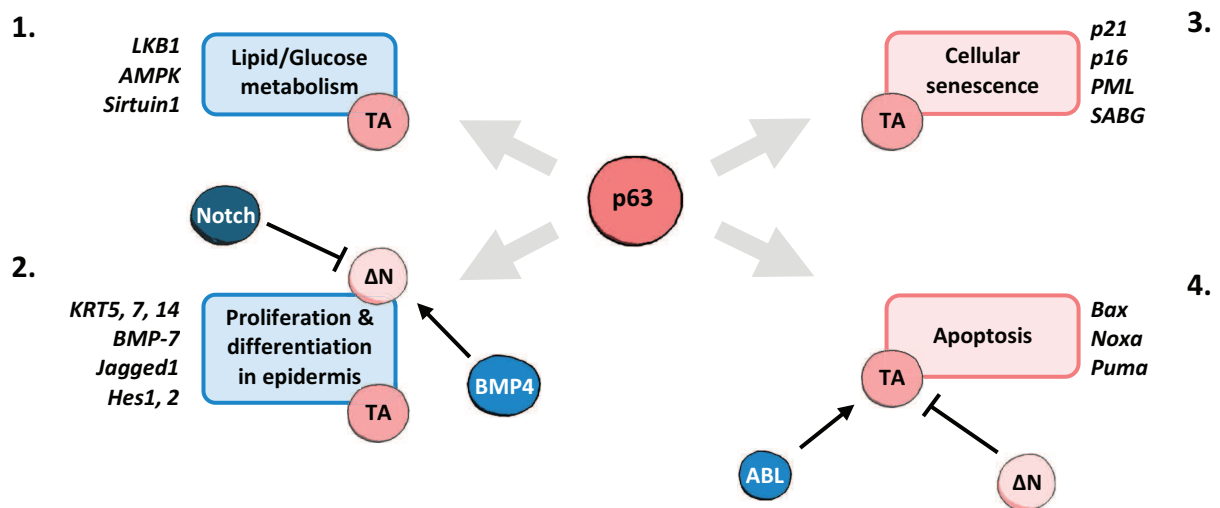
1.

LKB1
AMPK
Sirtuin1

Lipid/Glucose metabolism

TA

3.

p21
p16
PML
SABG

Cellular senescence

TA

p63

Notch

2.

ΔN

KRT5, 7, 14
BMP-7
Jagged1
Hes1, 2

Proliferation & differentiation in epidermis

TA

BMP4

4.

Bax
Noxa
Puma

Apoptosis

TA

ABL

ΔN